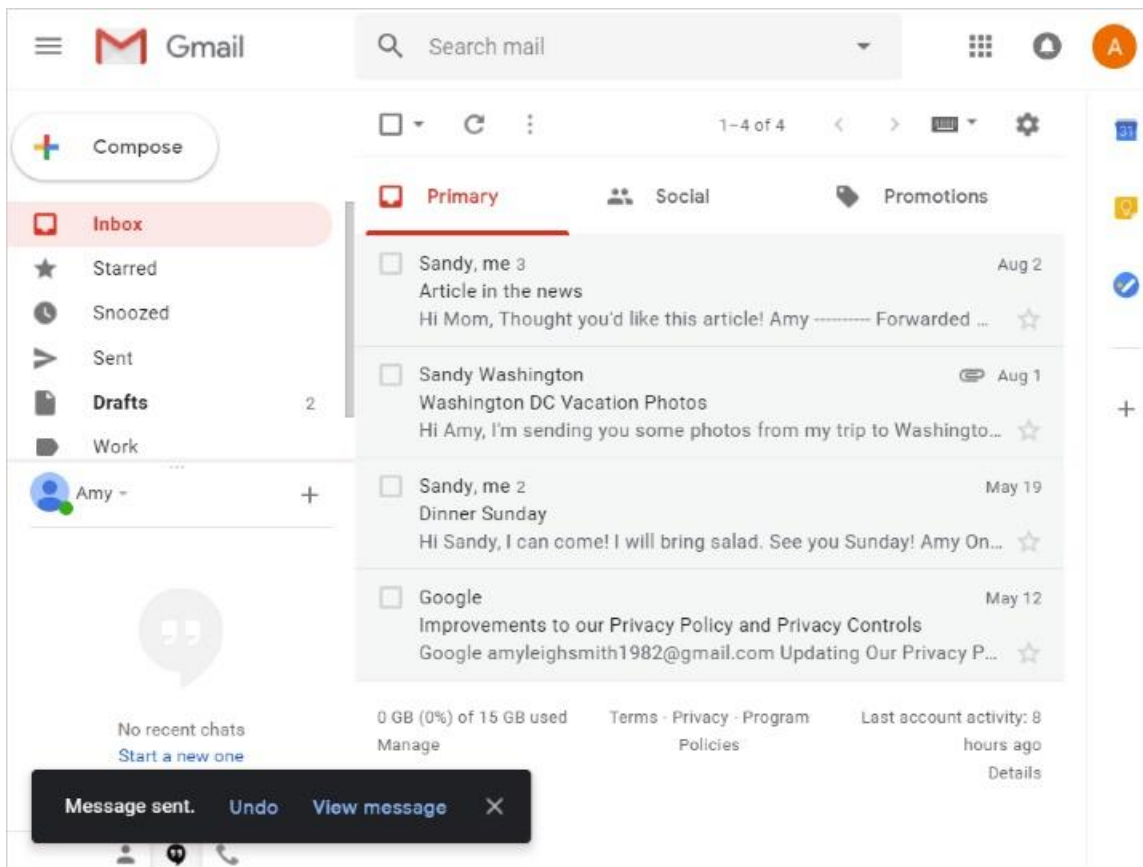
Gmail

Search mail

A

Compose

Inbox

Starred

Snoozed

Sent

Drafts 2

Work

Amy

+

1–4 of 4

Primary

Social

Promotions

Sandy, me 3 Aug 2
Article in the news
Hi Mom, Thought you'd like this article! Amy ---------- Forwarded ...

Sandy Washington Aug 1
Washington DC Vacation Photos
Hi Amy, I'm sending you some photos from my trip to Washingto...

Sandy, me 2 May 19
Dinner Sunday
Hi Sandy, I can come! I will bring salad. See you Sunday! Amy On...

Google May 12
Improvements to our Privacy Policy and Privacy Controls
Google amyleighsmith1982@gmail.com Updating Our Privacy P...

0 GB (0%) of 15 GB used
Manage

Terms · Privacy · Program Policies

Last account activity: 8 hours ago
Details

No recent chats
Start a new one

Message sent. Undo View message